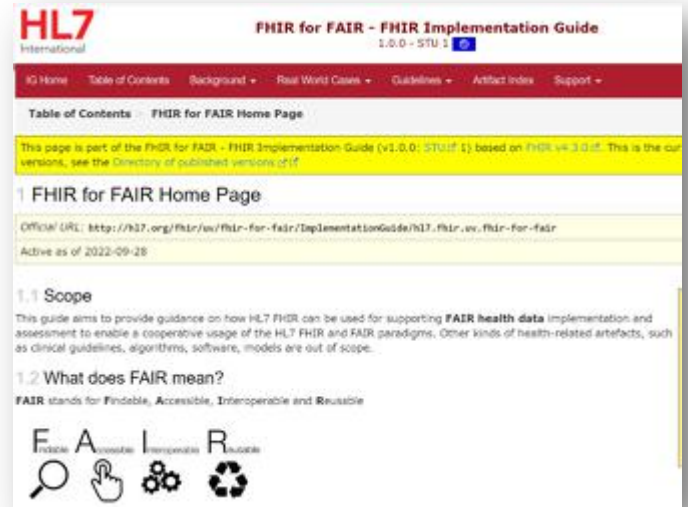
HL7
International

FHIR for FAIR - FHIR Implementation Guide
1.0.0 - STU 1

IG Home Table of Contents Background ▾ Real World Cases ▾ Guidelines ▾ Artifact Index Support ▾

Table of Contents FHIR for FAIR Home Page

This page is part of the FHIR for FAIR - FHIR Implementation Guide (v1.0.0: STU 1) based on FHIR v4.3.0. This is the cur versions, see the Directory of published versions

1 FHIR for FAIR Home Page

Official URL: http://hl7.org/fhir/uv/fhir-for-fair/ImplementationGuide/hl7.fhir.uv.fhir-for-fair

Active as of 2022-09-28

1.1 Scope

This guide aims to provide guidance on how HL7 FHIR can be used for supporting FAIR health data implementation and assessment to enable a cooperative usage of the HL7 FHIR and FAIR paradigms. Other kinds of health-related artefacts, such as clinical guidelines, algorithms, software, models are out of scope.

1.2 What does FAIR mean?

FAIR stands for Findable, Accessible, Interoperable and Reusable

Findable Accessible Interoperable Reusable